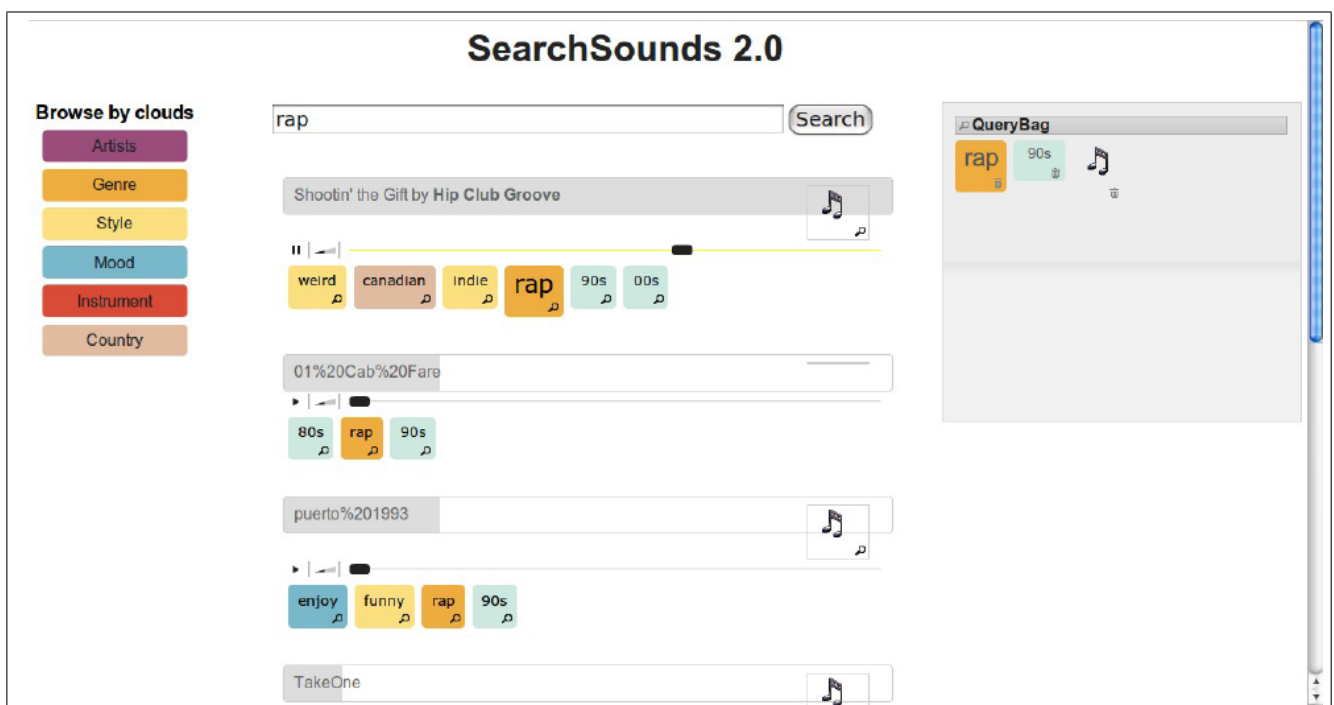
SearchSounds 2.0

Browse by clouds

Artists

Genre

Style

Mood

Instrument

Country

rap

Search

Shootin' the Gift by Hip Club Groove

weird canadian indie rap 90s 00s

01%20Cab%20Fare

80s rap 90s

puerto%201993

enjoy funny rap 90s

TakeOne

QueryBag

rap 90s